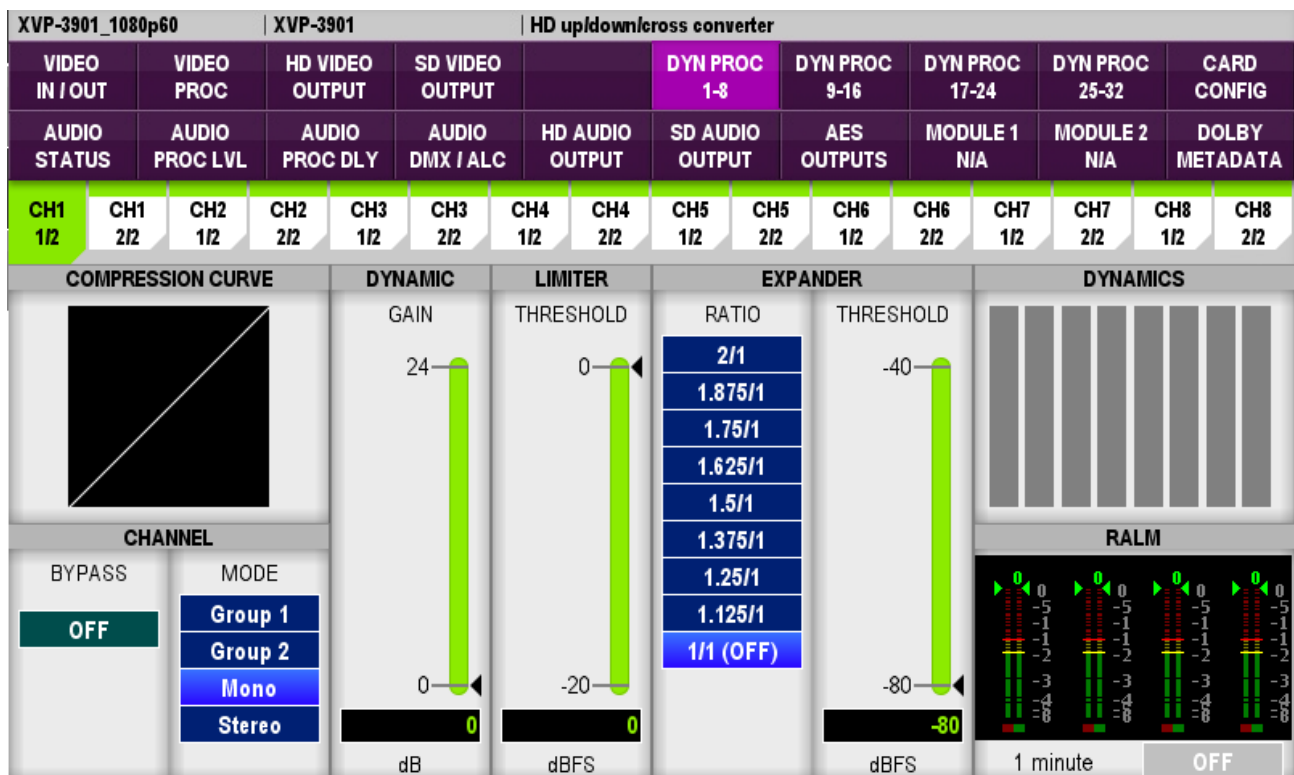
XVP-3901_1080p60 | XVP-3901 | HD up/down/cross converter

| VIDEO IN / OUT | VIDEO PROC | HD VIDEO OUTPUT | SD VIDEO OUTPUT | | DYN PROC 1-8 | DYN PROC 9-16 | DYN PROC 17-24 | DYN PROC 25-32 | CARD CONFIG |
|---|---|---|---|---|---|---|---|---|---|
| AUDIO STATUS | AUDIO PROC LVL | AUDIO PROC DLY | AUDIO DMX / ALC | HD AUDIO OUTPUT | SD AUDIO OUTPUT | AES OUTPUTS | MODULE 1 N/A | MODULE 2 N/A | DOLBY METADATA |

CH1 1/2 | CH1 2/2 | CH2 1/2 | CH2 2/2 | CH3 1/2 | CH3 2/2 | CH4 1/2 | CH4 2/2 | CH5 1/2 | CH5 2/2 | CH6 1/2 | CH6 2/2 | CH7 1/2 | CH7 2/2 | CH8 1/2 | CH8 2/2

COMPRESSION CURVE

DYNAMIC
GAIN
24
0
0
dB

LIMITER
THRESHOLD
0
-20
0
dBFS

EXPANDER
RATIO
2/1
1.875/1
1.75/1
1.625/1
1.5/1
1.375/1
1.25/1
1.125/1
1/1 (OFF)

THRESHOLD
-40
-80
-80
dBFS

DYNAMICS

CHANNEL
BYPASS
OFF
MODE
Group 1
Group 2
Mono
Stereo

RALM
0 0 -5 -1 -1 -2 -3 -4 -6 -8
0 0 -5 -1 -1 -2 -3 -4 -6 -8
0 0 -5 -1 -1 -2 -3 -4 -6 -8
0 0 -5 -1 -1 -2 -3 -4 -6 -8
1 minute
OFF